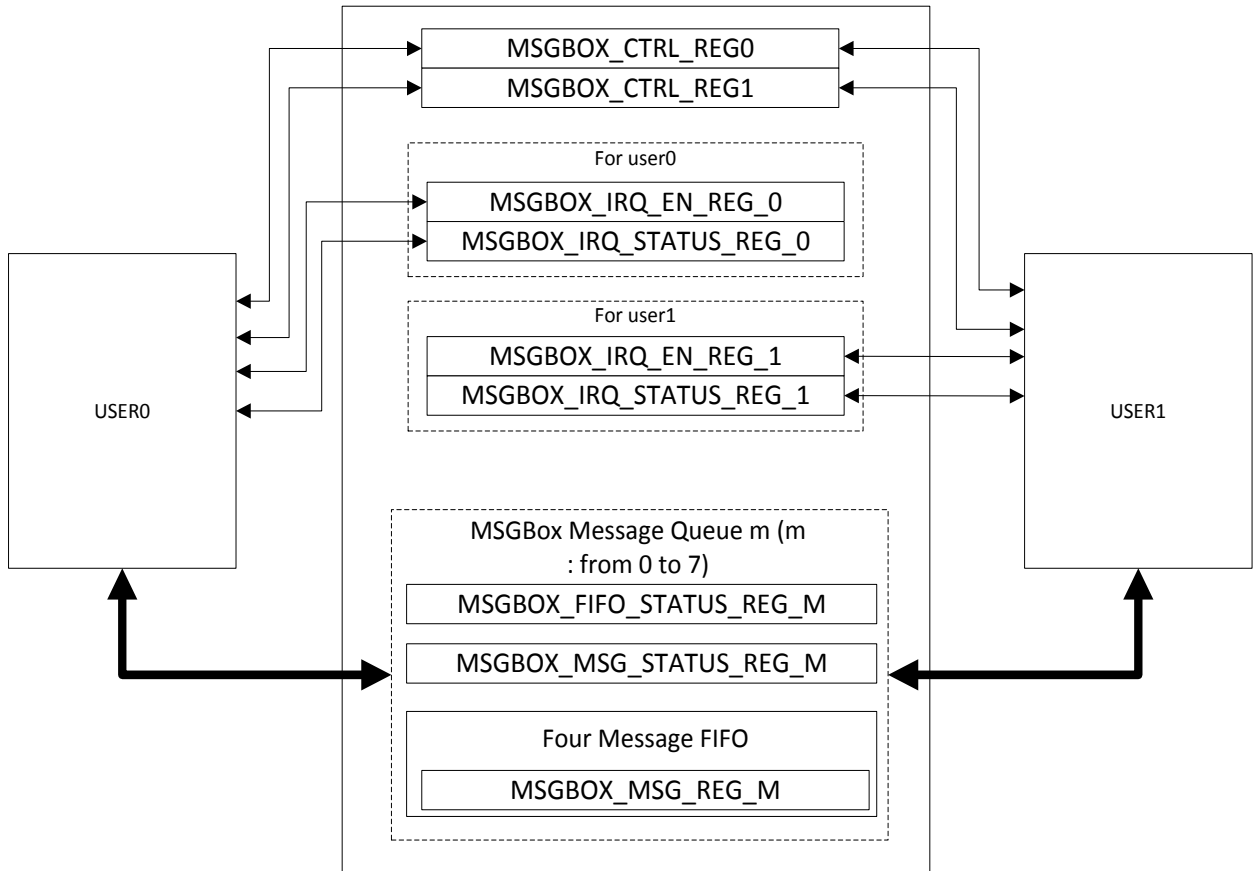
MSGBOX_CTRL_REG0
MSGBOX_CTRL_REG1

For user0
MSGBOX_IRQ_EN_REG_0
MSGBOX_IRQ_STATUS_REG_0

USER0

For user1
MSGBOX_IRQ_EN_REG_1
MSGBOX_IRQ_STATUS_REG_1

USER1

MSGBox Message Queue m (m : from 0 to 7)
MSGBOX_FIFO_STATUS_REG_M
MSGBOX_MSG_STATUS_REG_M
Four Message FIFO
MSGBOX_MSG_REG_M